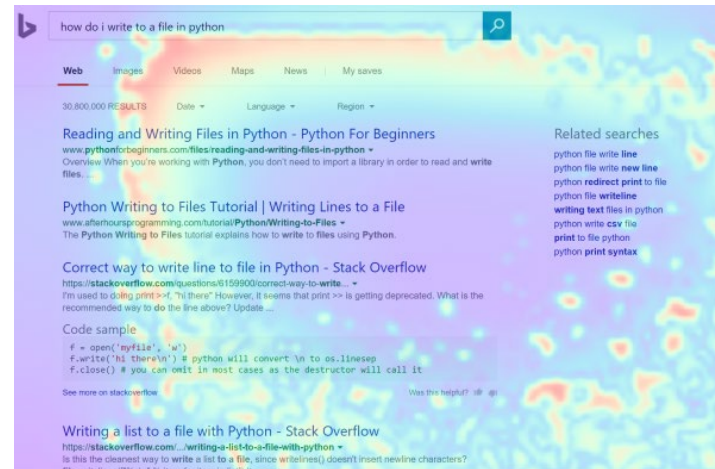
how do i write to a file in python

Web Images Videos Maps News My saves

30,800,000 RESULTS Date ▾ Language ▾ Region ▾

Reading and Writing Files in Python - Python For Beginners
www.pythonforbeginners.com/files/reading-and-writing-files-in-python ▾
Overview When you're working with Python, you don't need to import a library in order to read and write files. ...

Python Writing to Files Tutorial | Writing Lines to a File
www.afterhoursprogramming.com/tutorial/Python/Writing-to-Files ▾
The Python Writing to Files tutorial explains how to write to files using Python.

Correct way to write line to file in Python - Stack Overflow
https://stackoverflow.com/questions/6159900/correct-way-to-write... ▾
I'm used to doing print >>f, "hi there" However, it seems that print >> is getting deprecated. What is the recommended way to do the line above? Update ...

Code sample
f = open('myfile', 'w')
f.write('hi there\n') # python will convert \n to os.linesep
f.close() # you can omit in most cases as the destructor will call it

See more on stackoverflow
Was this helpful?

Writing a list to a file with Python - Stack Overflow
https://stackoverflow.com/.../writing-a-list-to-a-file-with-python ▾
Is this the cleanest way to write a list to a file, since writelines() doesn't insert newline characters?

Related searches
python file write line
python file write new line
python redirect print to file
python file writeline
writing text files in python
python write csv file
print to file python
python print syntax